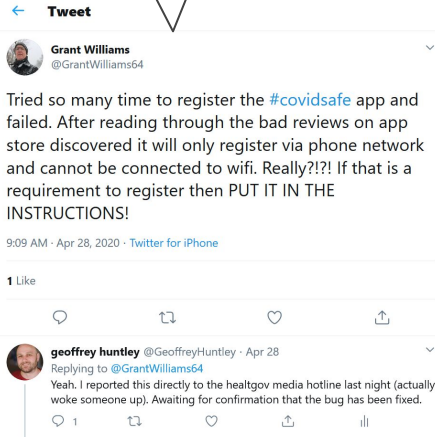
← Tweet

Grant Williams
@GrantWilliams64

Tried so many time to register the #covidsafe app and failed. After reading through the bad reviews on app store discovered it will only register via phone network and cannot be connected to wifi. Really?!?! If that is a requirement to register then PUT IT IN THE INSTRUCTIONS!

9:09 AM · Apr 28, 2020 · Twitter for iPhone

1 Like

geoffrey huntley @GeoffreyHuntley · Apr 28
Replying to @GrantWilliams64
Yeah. I reported this directly to the healtgov media hotline last night (actually woke someone up). Awaiting for confirmation that the bug has been fixed.

1